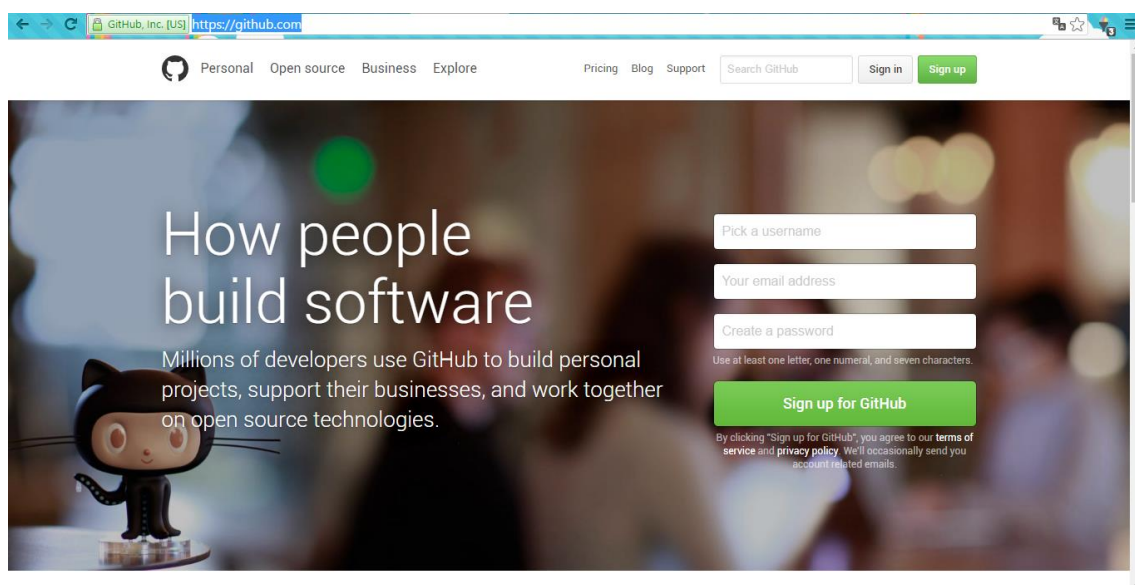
GitHub, Inc. [US] https://github.com

3

Personal Open source Business Explore

Pricing Blog Support Search GitHub Sign in Sign up

How people build software

Millions of developers use GitHub to build personal projects, support their businesses, and work together on open source technologies.

Pick a username

Your email address

Create a password

Use at least one letter, one numeral, and seven characters.

Sign up for GitHub

By clicking "Sign up for GitHub", you agree to our terms of service and privacy policy. We'll occasionally send you account related emails.